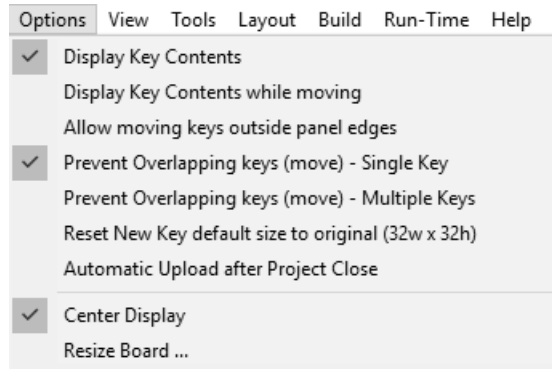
Options View Tools Layout Build Run-Time Help

✓ Display Key Contents
Display Key Contents while moving
Allow moving keys outside panel edges
✓ Prevent Overlapping keys (move) - Single Key
Prevent Overlapping keys (move) - Multiple Keys
Reset New Key default size to original (32w x 32h)
Automatic Upload after Project Close

✓ Center Display
Resize Board ...